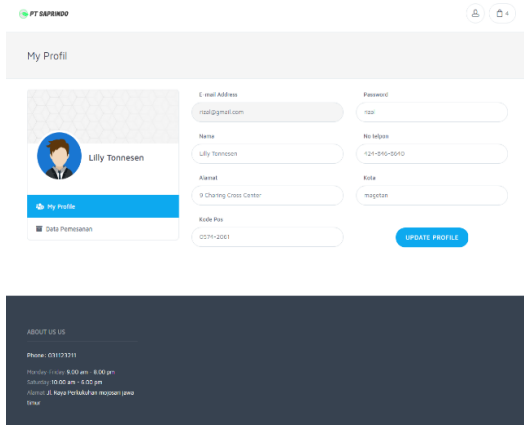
PT SAPRINDO

4

My Profil

Lilly Tonnesen

My Profile

Data Pemesanan

E-mail Address

rizal@gmail.com

Password

rizal

Name

Lilly Tonnesen

No telpon

124-846-8640

Alamat

9 Charing Cross Center

Kota

magetan

Kode Pos

0571-2061

UPDATE PROFILE

ABOUT US US

Phone: 031123211

Monday Friday 9:00 am - 8:00 pm
Saturday 10:00 am - 4:00 pm
Alamat Jl. Raya Pelikukuhan mojosari jawa timur